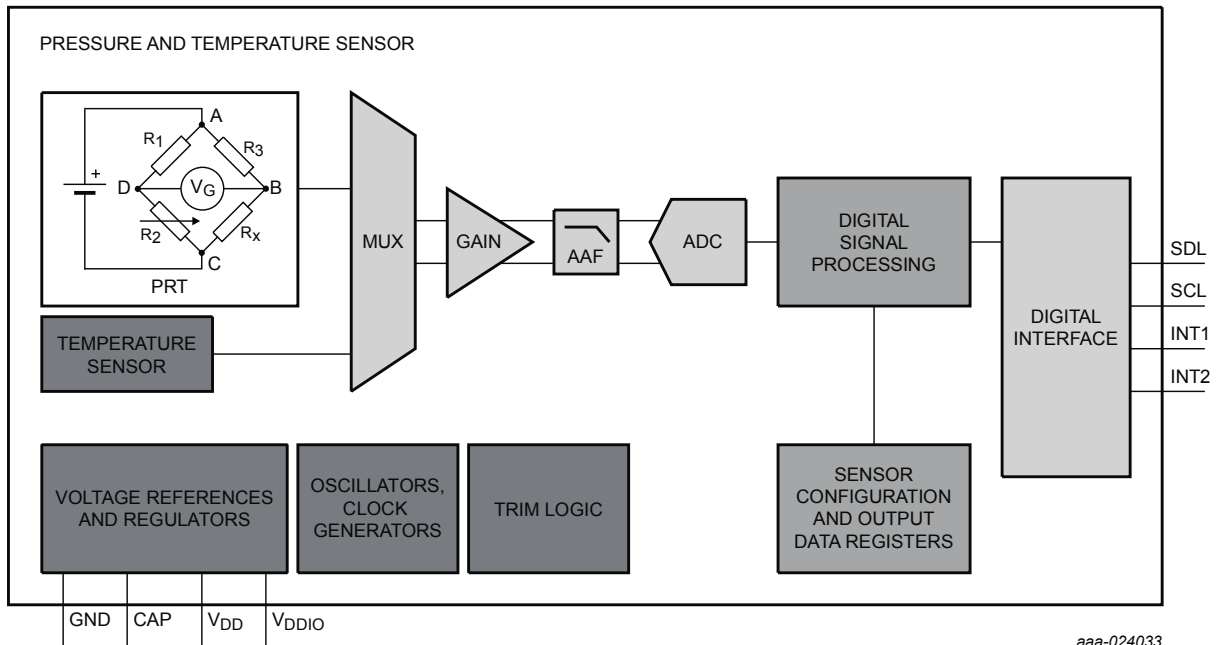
PRESSURE AND TEMPERATURE SENSOR

A

$R_1$

$R_3$

+

D

$V_G$

B

$R_2$

$R_x$

C

PRT

MUX

GAIN

AAF

ADC

DIGITAL SIGNAL PROCESSING

DIGITAL INTERFACE

SDL

SCL

INT1

INT2

TEMPERATURE SENSOR

VOLTAGE REFERENCES AND REGULATORS

OSCILLATORS, CLOCK GENERATORS

TRIM LOGIC

SENSOR CONFIGURATION AND OUTPUT DATA REGISTERS

GND

CAP

$V_{DD}$

$V_{DDIO}$

aaa-024033